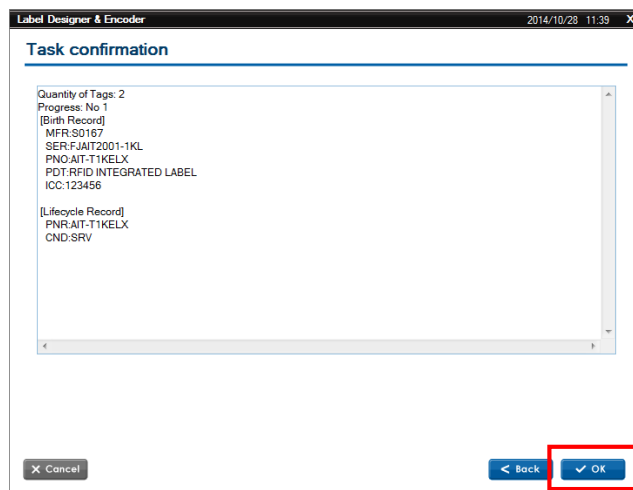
Label Designer & Encoder 2014/10/28 11:39 X

Task confirmation

Quantity of Tags: 2
Progress: No 1
[Birth Record]
MFR:S0167
SER:FJAIT2001-1KL
PNO:AIT-T1KELX
PDT:RFID INTEGRATED LABEL
ICC:123456

[Lifecycle Record]
PNR:AIT-T1KELX
CND:SRV

Cancel

Back

OK